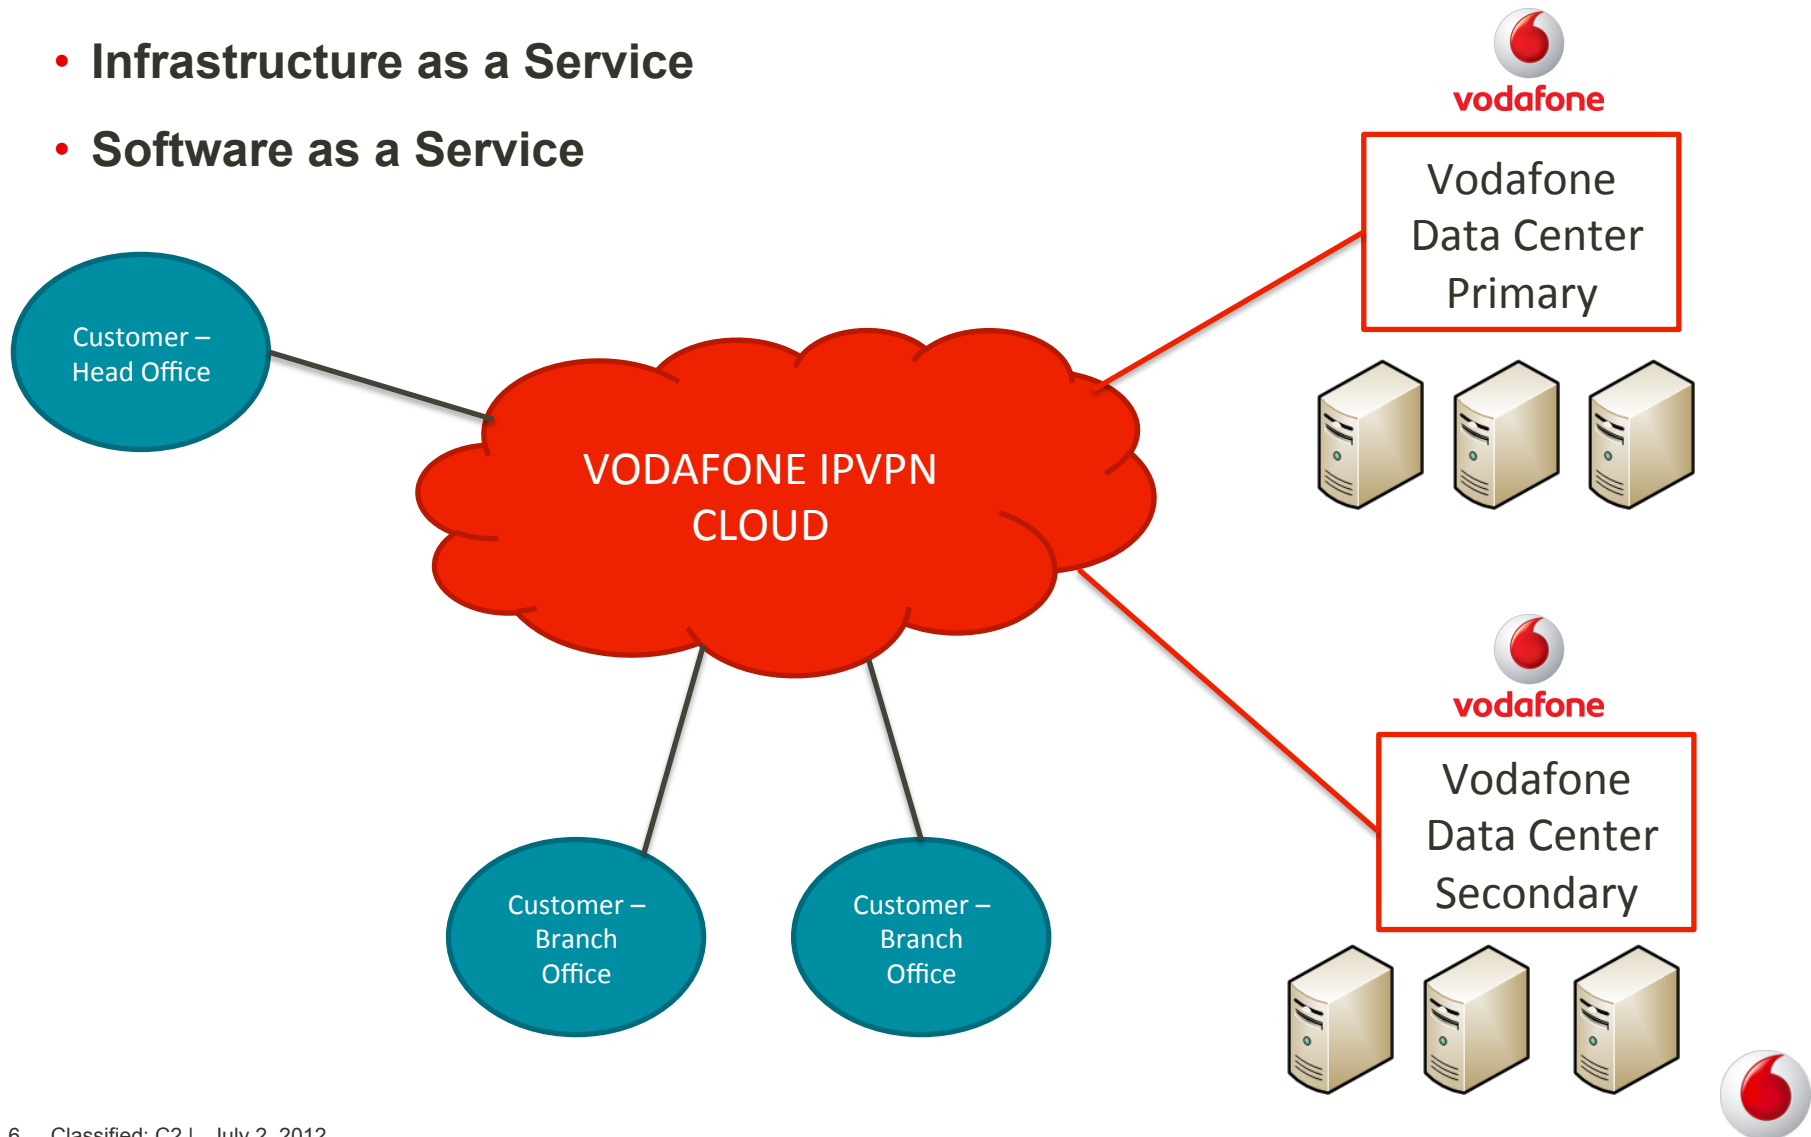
• Infrastructure as a Service
• Software as a Service

vodafone

Vodafone Data Center Primary

Customer – Head Office

VODAFONE IPVPN CLOUD

vodafone

Vodafone Data Center Secondary

Customer – Branch Office

Customer – Branch Office

6 Classified: C2 | July 2, 2012